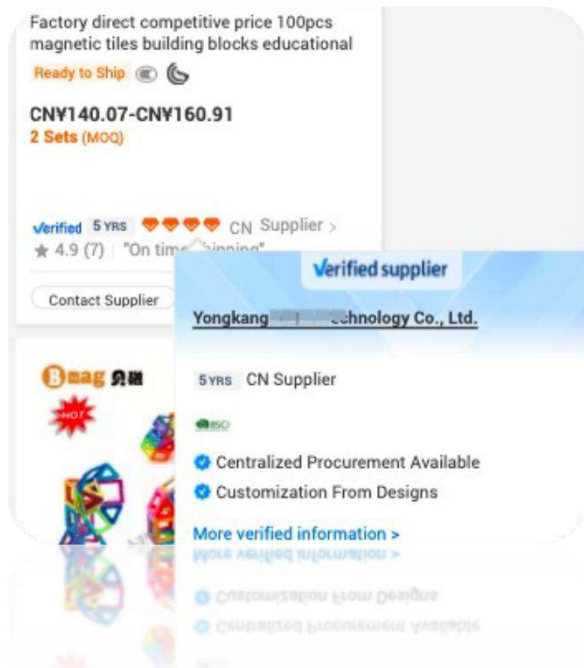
Factory direct competitive price 100pcs magnetic tiles building blocks educational

Ready to Ship

CN¥140.07-CN¥160.91

2 Sets (MOQ)

Verified 5 YRS CN Supplier >

★ 4.9 (7) | "On tim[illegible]hipping"

Contact Supplier

Bmag 贝磁

HOT

Verified supplier

Yongkang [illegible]echnology Co., Ltd.

5 YRS CN Supplier

ISO

Centralized Procurement Available

Customization From Designs

More verified information >